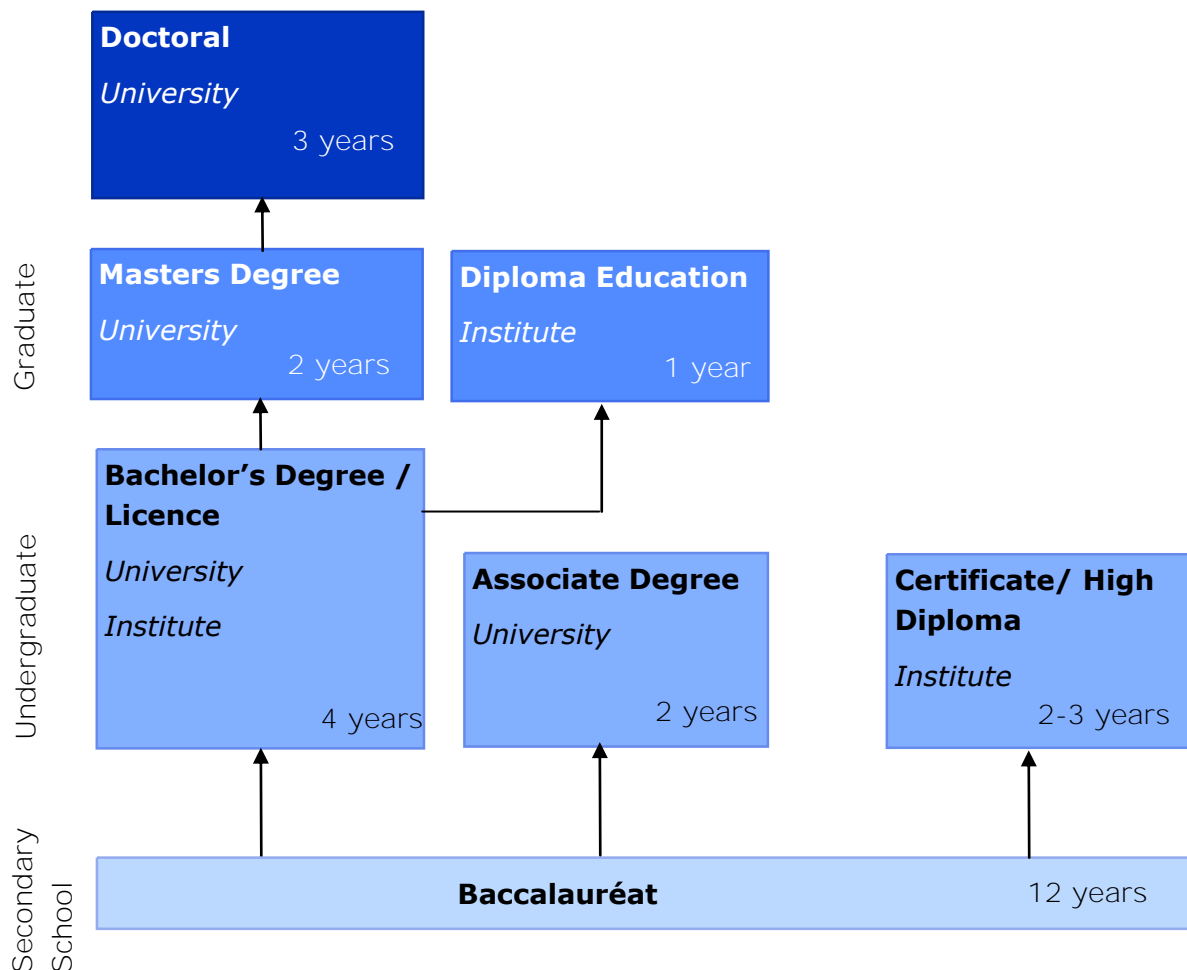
Doctoral
University
3 years

Graduate

Masters Degree
University
2 years

Diploma Education
Institute
1 year

Undergraduate

Bachelor's Degree / Licence
University
Institute
4 years

Associate Degree
University
2 years

Certificate/ High Diploma
Institute
2-3 years

Secondary School

Baccalauréat
12 years